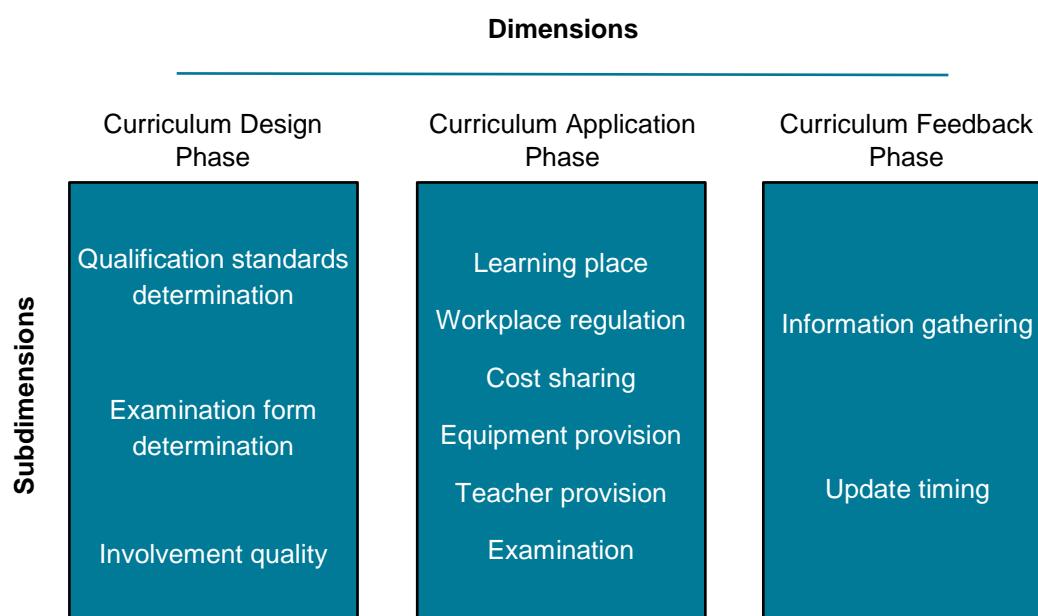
Dimensions

Subdimensions

Curriculum Design Phase

Qualification standards determination

Examination form determination

Involvement quality

Curriculum Application Phase

Learning place

Workplace regulation

Cost sharing

Equipment provision

Teacher provision

Examination

Curriculum Feedback Phase

Information gathering

Update timing